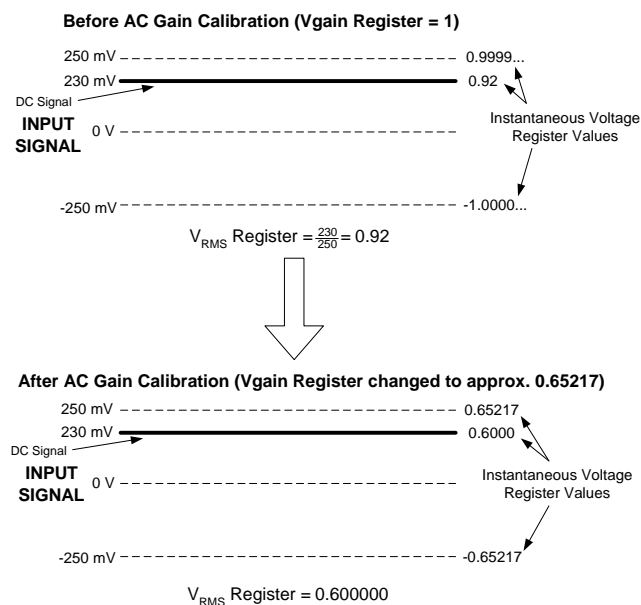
Before AC Gain Calibration (Vgain Register = 1)

250 mV 0.9999...
230 mV 0.92
DC Signal
INPUT SIGNAL
0 V
Instantaneous Voltage Register Values
-250 mV -1.0000...

$V_{RMS}$ Register = $\frac{230}{250}$ = 0.92

After AC Gain Calibration (Vgain Register changed to approx. 0.65217)

250 mV 0.65217
230 mV 0.6000
DC Signal
INPUT SIGNAL
0 V
Instantaneous Voltage Register Values
-250 mV -0.65217

$V_{RMS}$ Register = 0.600000